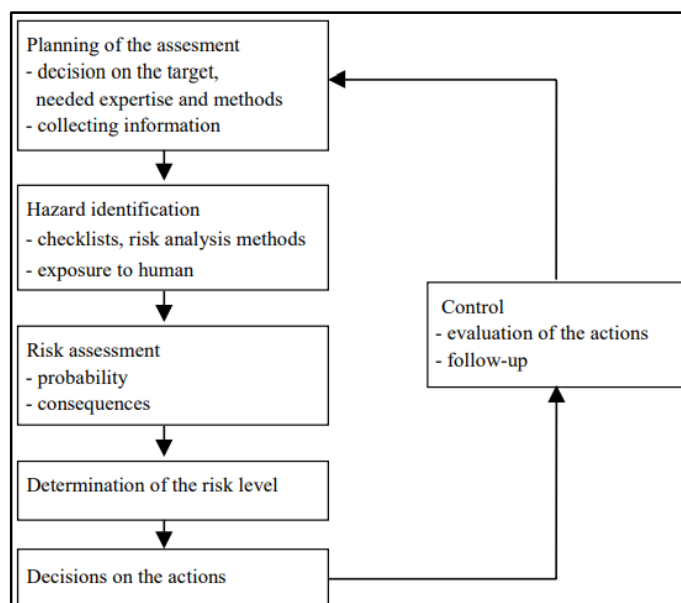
Planning of the assesment
- decision on the target, needed expertise and methods
- collecting information

Hazard identification
- checklists, risk analysis methods
- exposure to human

Risk assessment
- probability
- consequences

Determination of the risk level

Decisions on the actions

Control
- evaluation of the actions
- follow-up